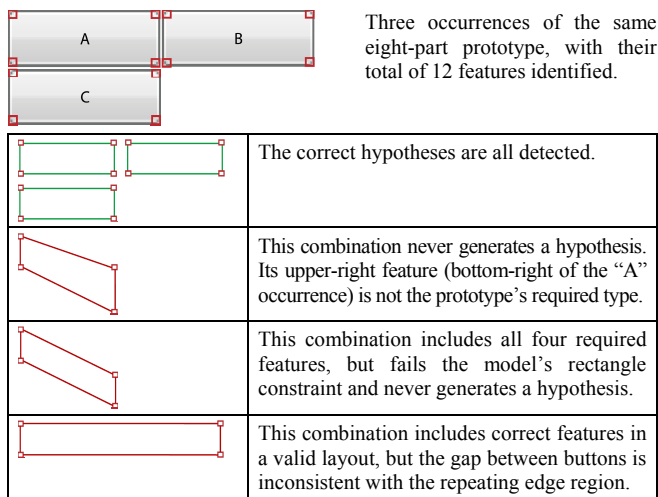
A

B

C

Three occurrences of the same eight-part prototype, with their total of 12 features identified.

| | |
|---|---|
| | The correct hypotheses are all detected. |
| | This combination never generates a hypothesis. Its upper-right feature (bottom-right of the "A" occurrence) is not the prototype's required type. |
| | This combination includes all four required features, but fails the model's rectangle constraint and never generates a hypothesis. |
| | This combination includes correct features in a valid layout, but the gap between buttons is inconsistent with the repeating edge region. |